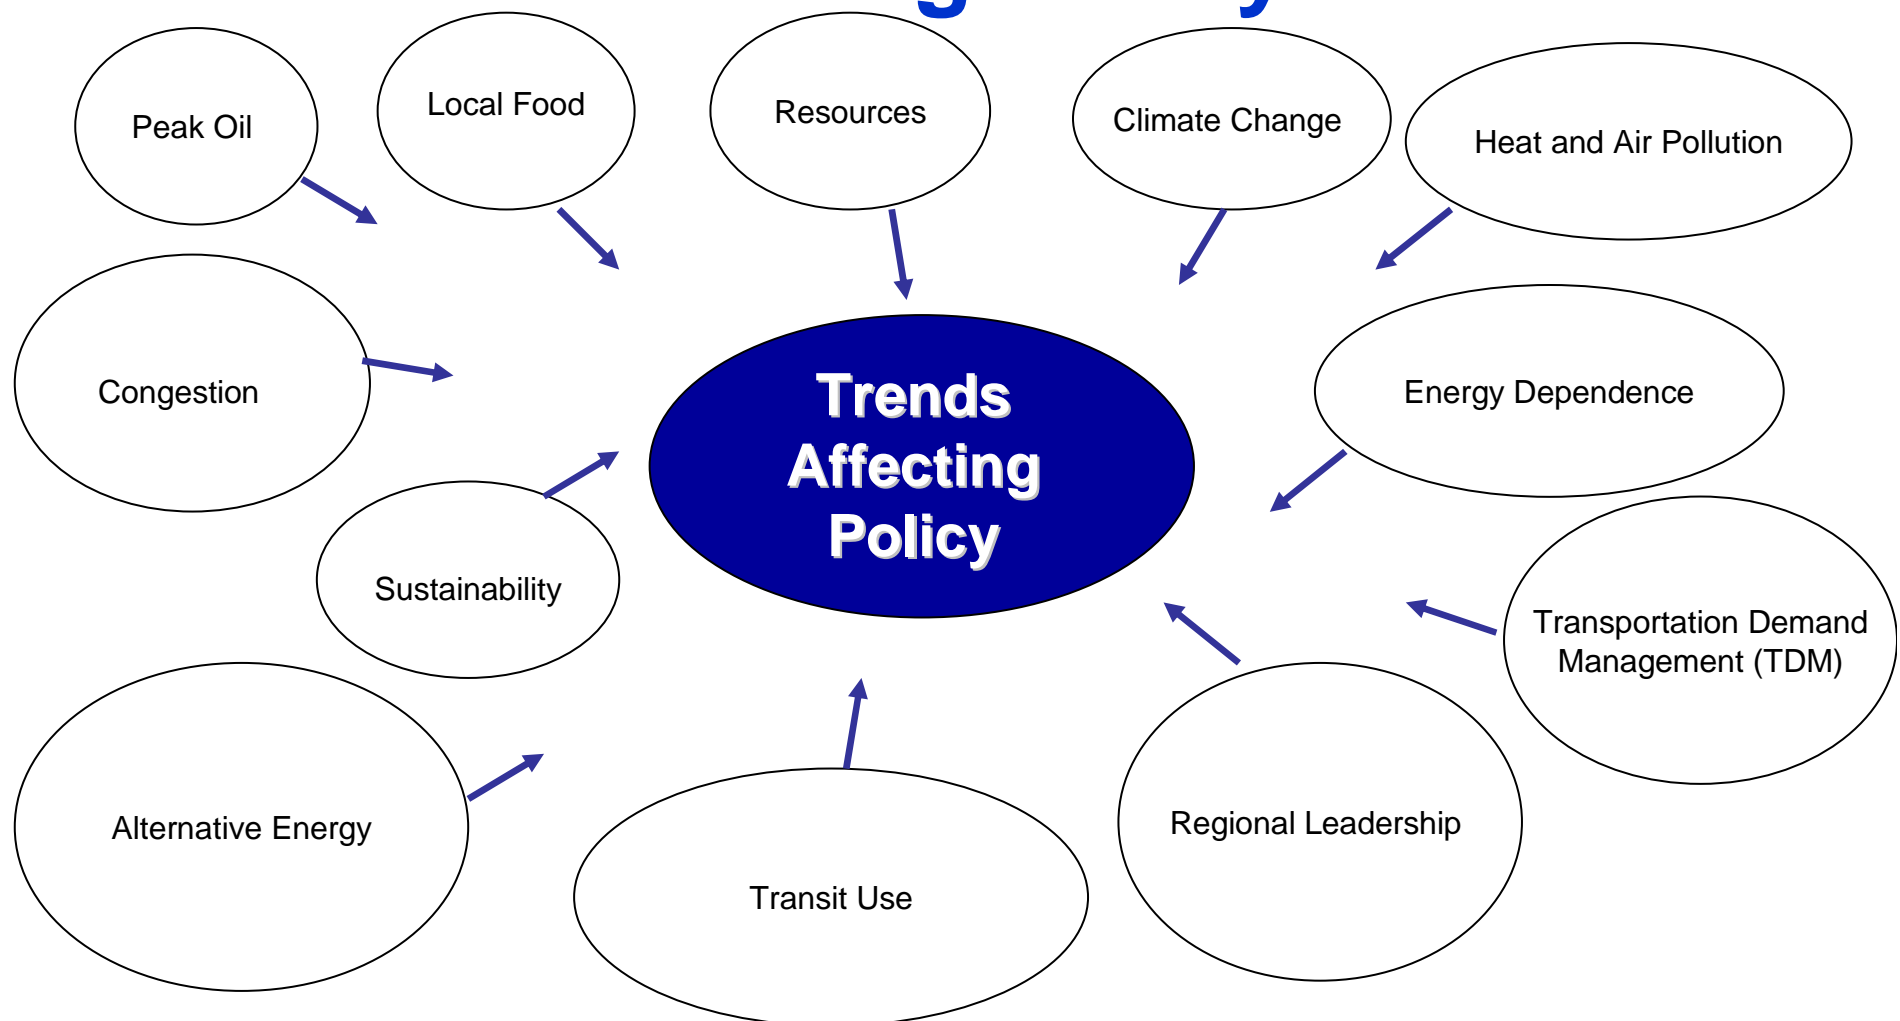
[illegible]

Peak Oil

Local Food

Resources

Climate Change

Heat and Air Pollution

Congestion

Trends Affecting Policy

Energy Dependence

Sustainability

Transportation Demand Management (TDM)

Alternative Energy

Transit Use

Regional Leadership